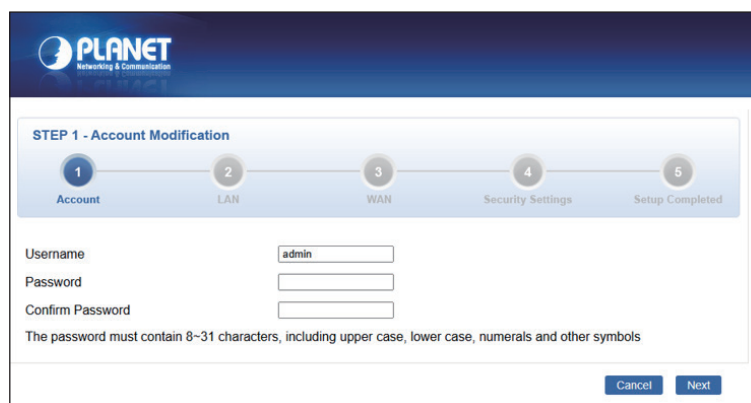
PLANET
Networking & Communication

STEP 1 - Account Modification

1
Account
2
LAN
3
WAN
4
Security Settings
5
Setup Completed

Username admin
Password
Confirm Password

The password must contain 8~31 characters, including upper case, lower case, numerals and other symbols

Cancel Next